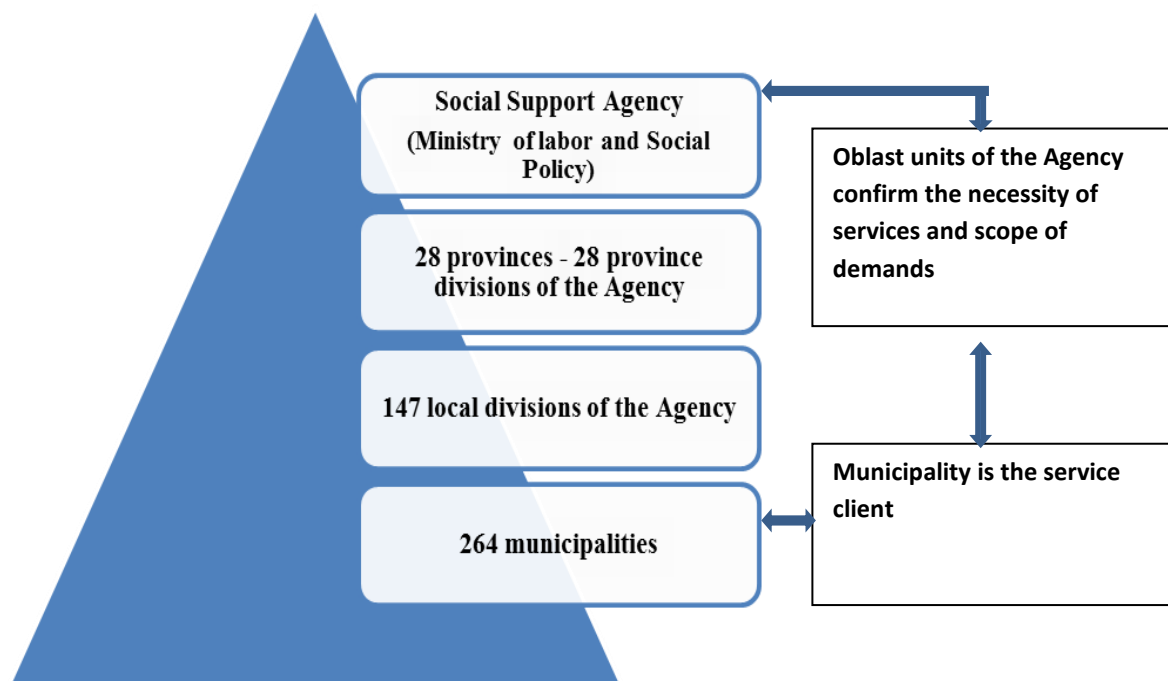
Social Support Agency
(Ministry of labor and Social Policy)

28 provinces - 28 province divisions of the Agency

147 local divisions of the Agency

264 municipalities

Oblast units of the Agency confirm the necessity of services and scope of demands

Municipality is the service client